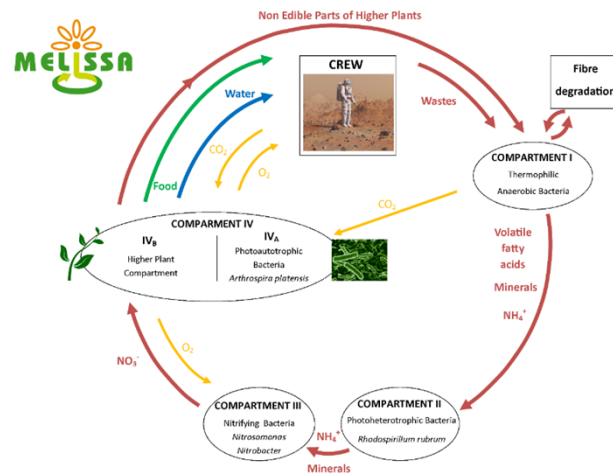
MELiSSA

Non Edible Parts of Higher Plants

CREW

Water

Wastes

Fibre degradation

$CO_2$

$O_2$

Food

COMPARTMENT I
Thermophilic
Anaerobic Bacteria

$CO_2$

COMPARTMENT IV
$IV_B$
Higher Plant
Compartment
$IV_A$
Photoautotrophic
Bacteria
*Arthrospira platensis*

Volatile fatty acids

Minerals

$NH_4^+$

$NO_3^-$

$O_2$

COMPARTMENT III
Nitrifying Bacteria
*Nitrosomonas*
*Nitrobacter*

$NH_4^+$

COMPARTMENT II
Photoheterotrophic Bacteria
*Rhodospirillum rubrum*

Minerals